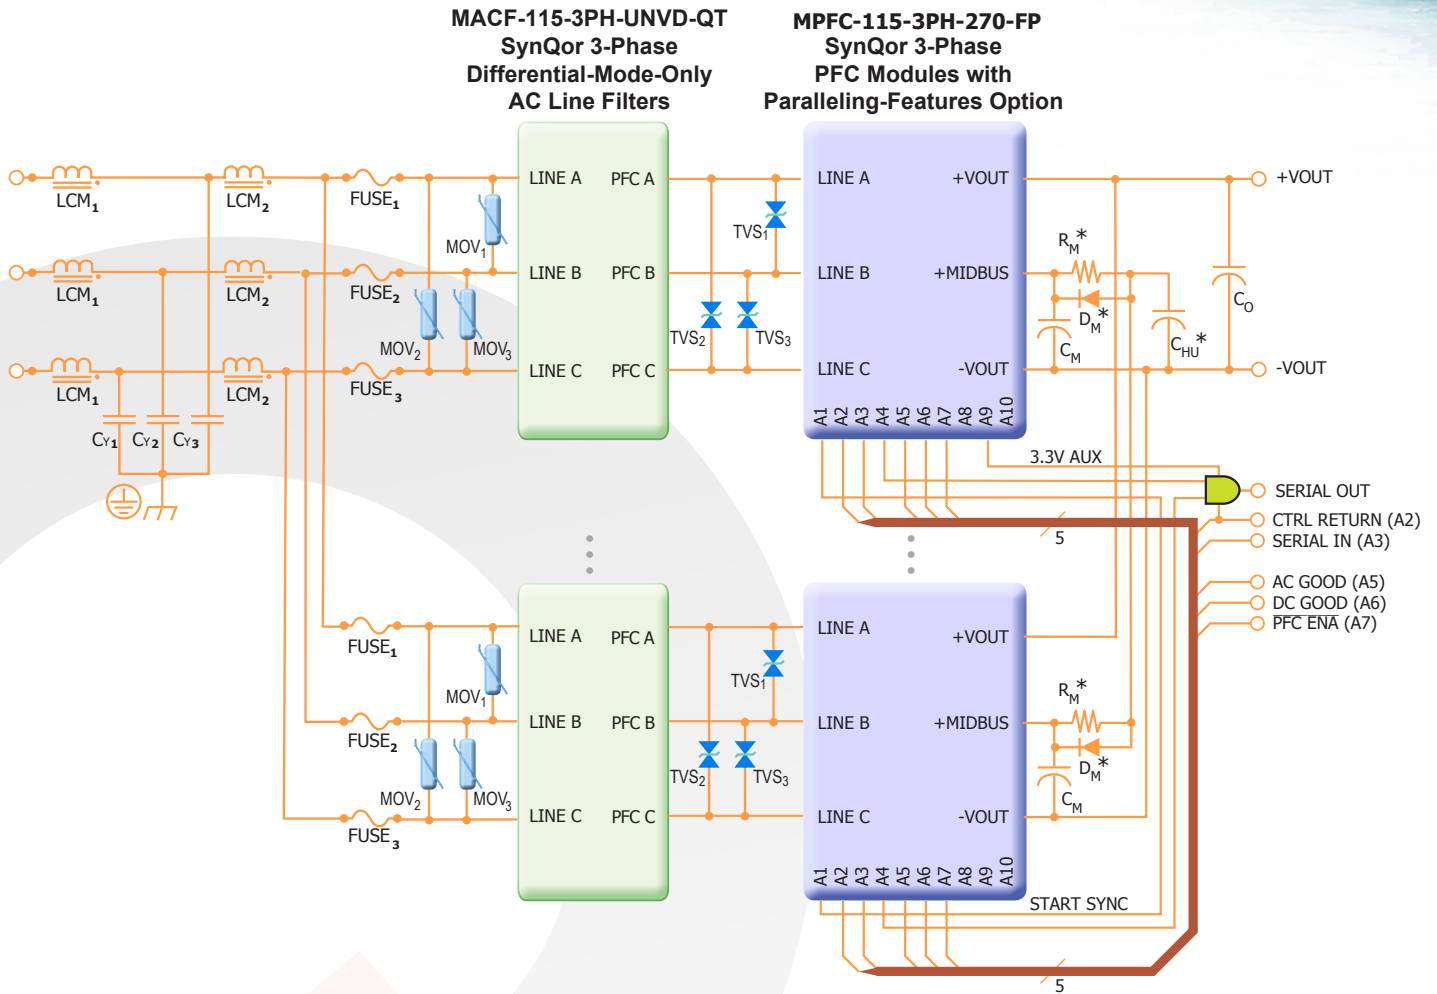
MACF-115-3PH-UNVD-QT
SynQor 3-Phase
Differential-Mode-Only
AC Line Filters

MPFC-115-3PH-270-FP
SynQor 3-Phase
PFC Modules with
Paralleling-Features Option

$LCM_1$ $LCM_2$ $FUSE_1$
$LCM_1$ $LCM_2$ $FUSE_2$
$LCM_1$ $LCM_2$ $FUSE_3$
$C_{Y1}$ $C_{Y2}$ $C_{Y3}$
$MOV_1$ $MOV_2$ $MOV_3$

LINE A PFC A
LINE B PFC B
LINE C PFC C

$TVS_1$ $TVS_2$ $TVS_3$

LINE A +VOUT
LINE B +MIDBUS
LINE C -VOUT
A1 A2 A3 A4 A5 A6 A7 A8 A9 A10

$R_M$* $D_M$* $C_M$ $C_{HU}$* $C_O$

+VOUT
-VOUT
3.3V AUX
SERIAL OUT
CTRL RETURN (A2)
SERIAL IN (A3)
AC GOOD (A5)
DC GOOD (A6)
$\overline{\text{PFC ENA}}$ (A7)
5

$FUSE_1$ $FUSE_2$ $FUSE_3$
$MOV_1$ $MOV_2$ $MOV_3$
LINE A PFC A
LINE B PFC B
LINE C PFC C
$TVS_1$ $TVS_2$ $TVS_3$
LINE A +VOUT
LINE B +MIDBUS
LINE C -VOUT
$R_M$* $D_M$* $C_M$
A1 A2 A3 A4 A5 A6 A7 A8 A9 A10
START SYNC
5